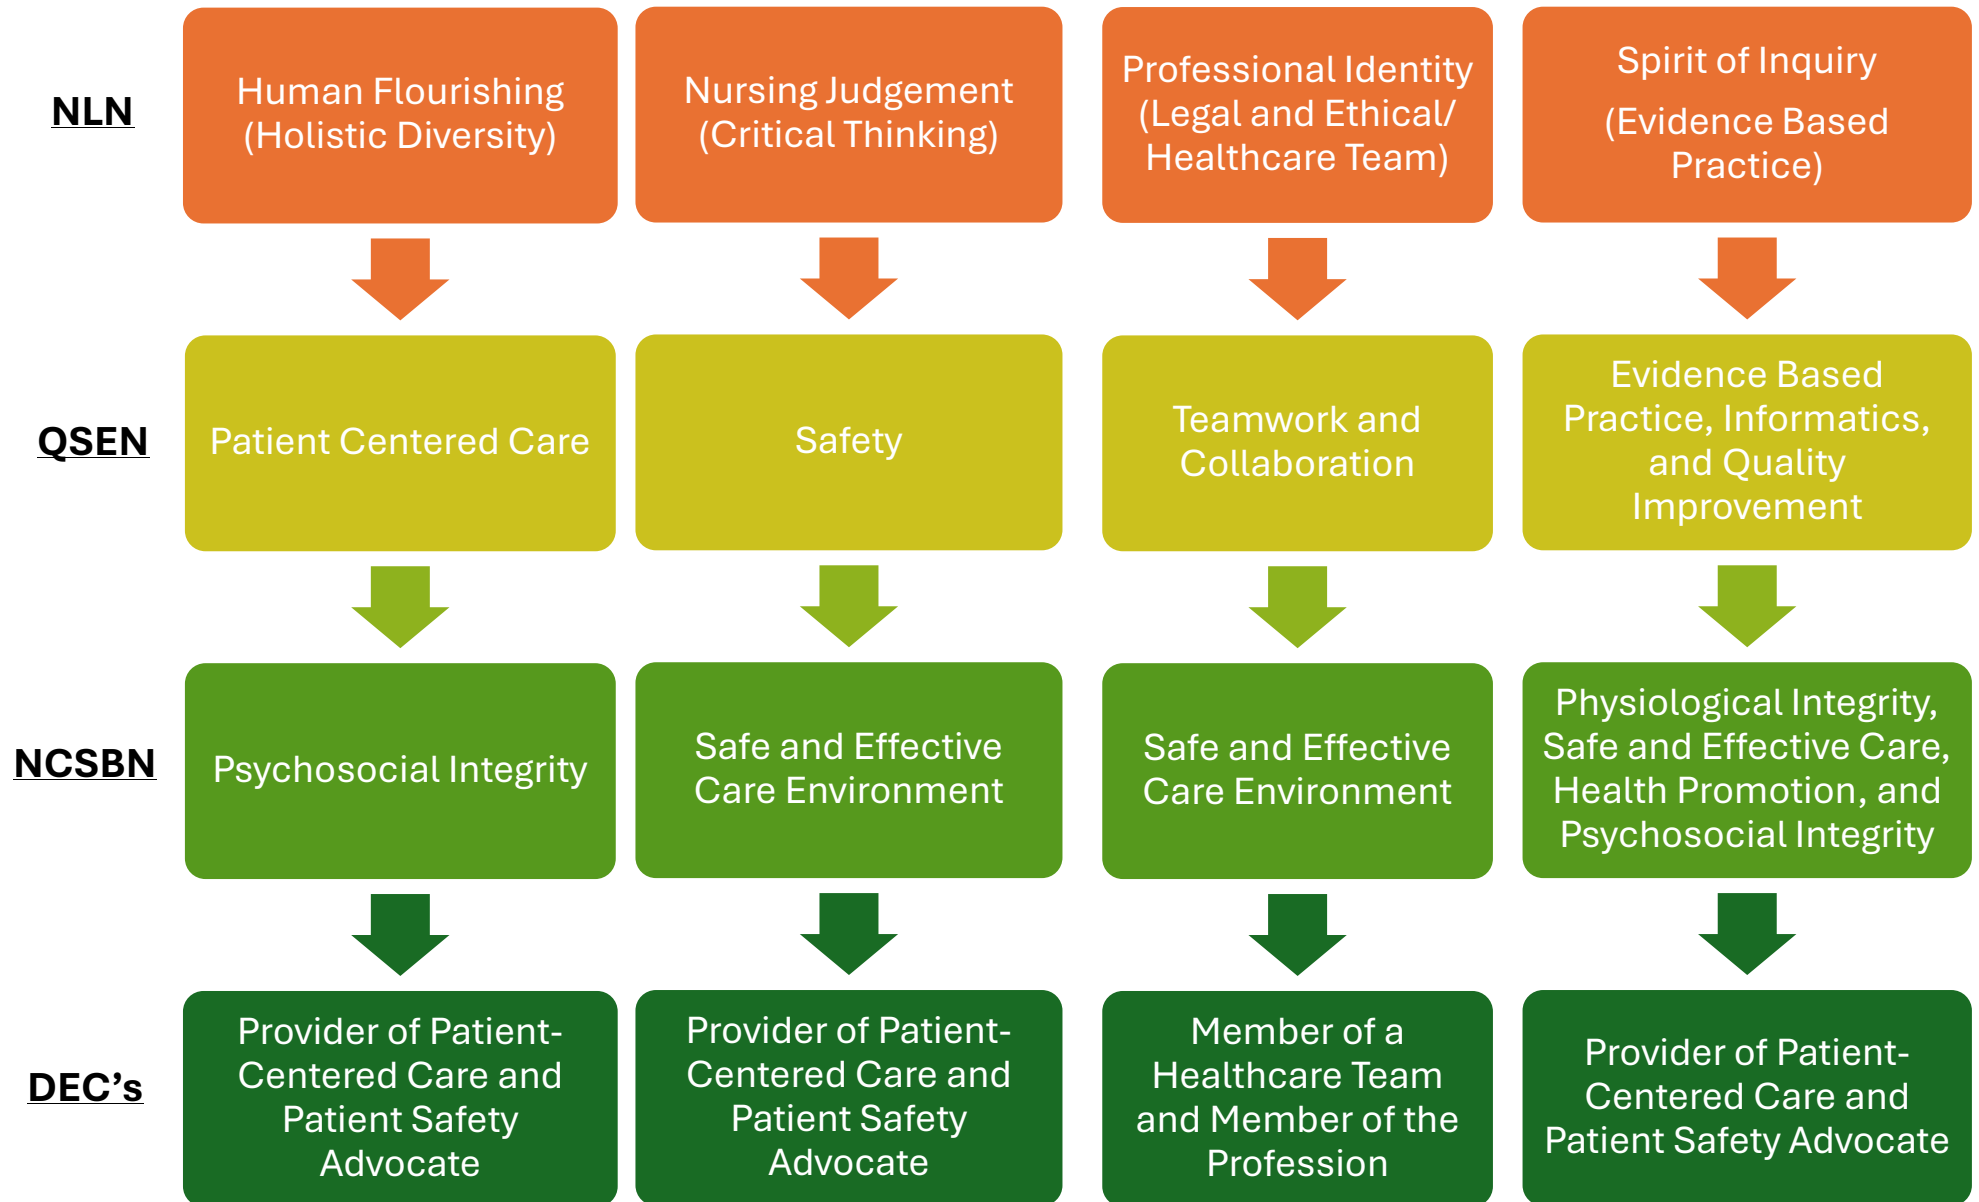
NLN

Human Flourishing (Holistic Diversity)

Nursing Judgement (Critical Thinking)

Professional Identity (Legal and Ethical/ Healthcare Team)

Spirit of Inquiry (Evidence Based Practice)

QSEN

Patient Centered Care

Safety

Teamwork and Collaboration

Evidence Based Practice, Informatics, and Quality Improvement

NCSBN

Psychosocial Integrity

Safe and Effective Care Environment

Safe and Effective Care Environment

Physiological Integrity, Safe and Effective Care, Health Promotion, and Psychosocial Integrity

DEC's

Provider of Patient-Centered Care and Patient Safety Advocate

Provider of Patient-Centered Care and Patient Safety Advocate

Member of a Healthcare Team and Member of the Profession

Provider of Patient-Centered Care and Patient Safety Advocate